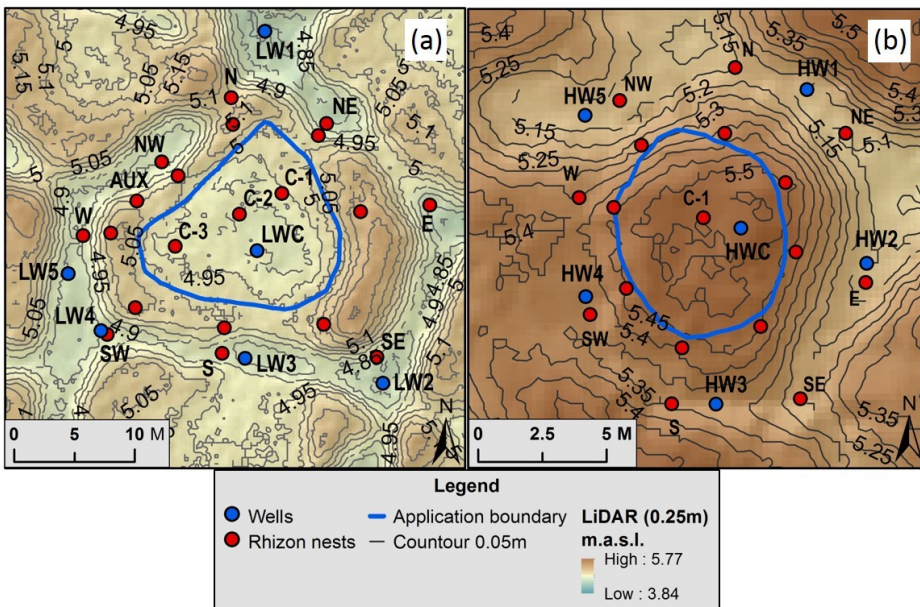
(a)

LW1, N, NE, NW, AUX, C-1, C-2, C-3, LWC, W, E, LW5, LW4, SW, S, LW3, SE, LW2

4.95, 5, 4.85, 5.15, 5.05, 5.1, 4.9, 5.1, 5.05, 4.95, 5.05, 4.95, 5.05, 4.95, 4.9, 5.1, 5.05, 4.95, 4.85, 4.9, 4.8, 4.95, 5.05, 4, 5.1, 5, 4.95, 5

0 5 10 M

N

(b)

5.4, 5.15, 5.5, 5.35, 5.25, 5.2, 5.3, 5.15, 5.25, 5.15, 5.1, 5.5, 5.4, 5.45, 5.4, 5.35, 5.4, 5.35, 5.25

N, HW1, NW, HW5, NE, W, C-1, HWC, HW2, HW4, E, SW, HW3, SE, S

0 2.5 5 M

N

Legend
Wells
Rhizon nests
Application boundary
Countour 0.05m
LiDAR (0.25m) m.a.s.l.
High : 5.77
Low : 3.84